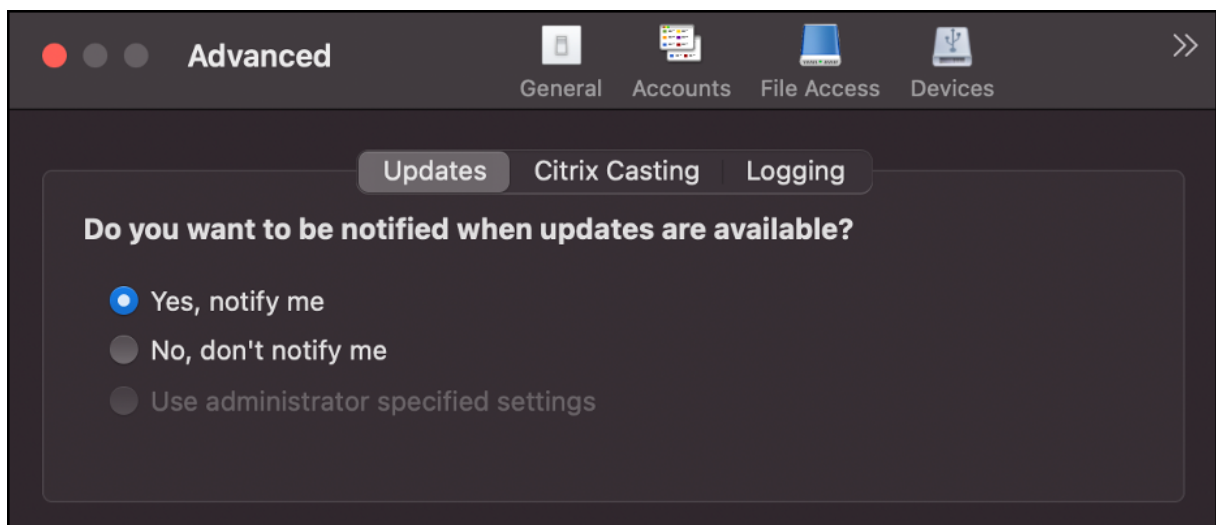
Advanced

General Accounts File Access Devices

»

Updates Citrix Casting Logging

Do you want to be notified when updates are available?

Yes, notify me

No, don't notify me

Use administrator specified settings